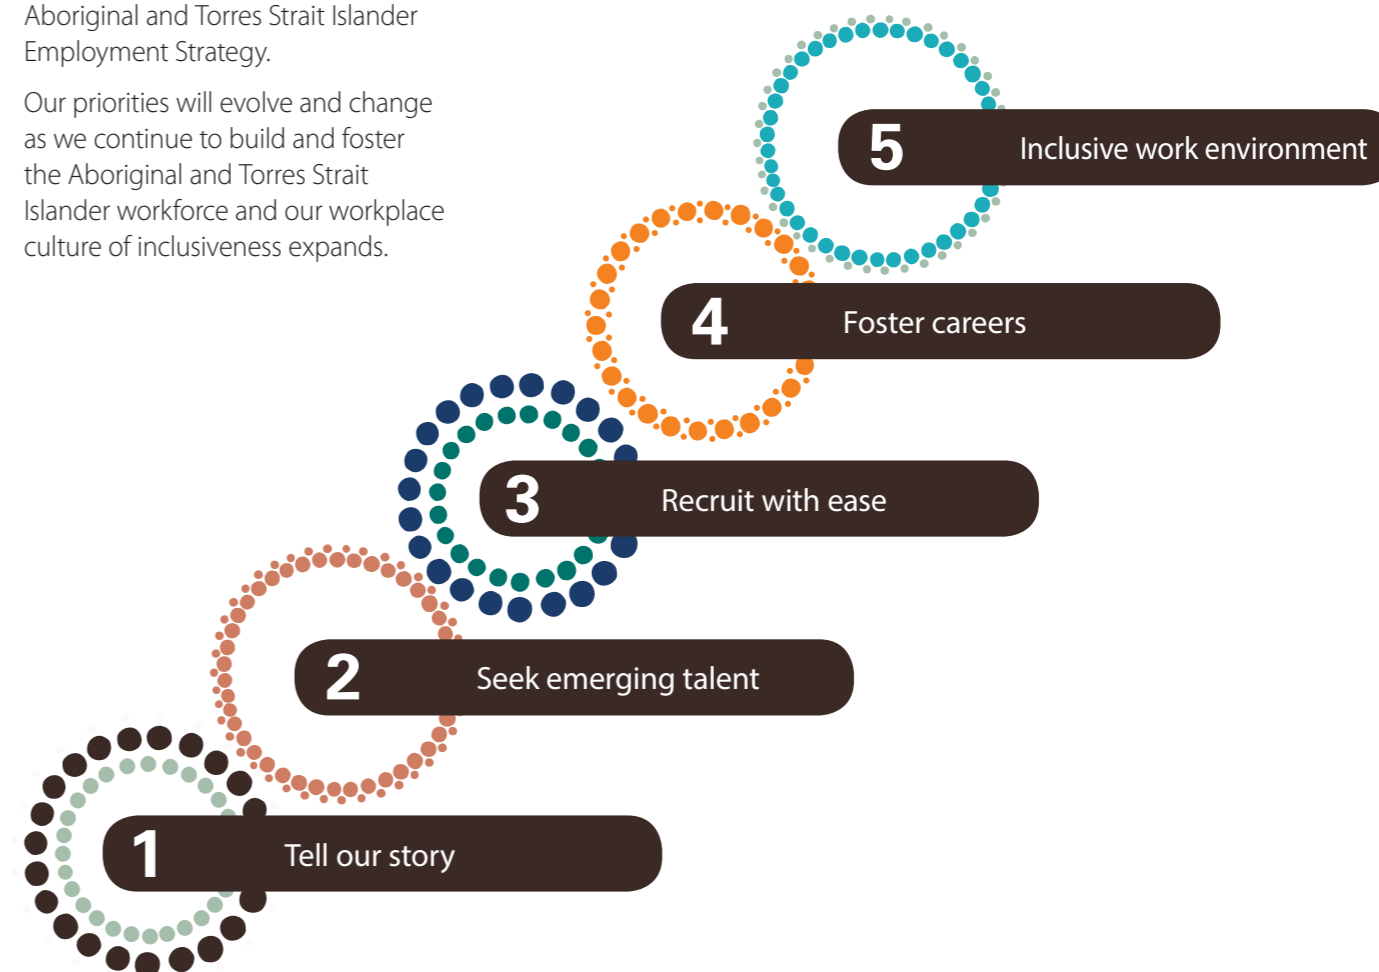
Aboriginal and Torres Strait Islander Employment Strategy.

Our priorities will evolve and change as we continue to build and foster the Aboriginal and Torres Strait Islander workforce and our workplace culture of inclusiveness expands.

5 Inclusive work environment

4 Foster careers

3 Recruit with ease

2 Seek emerging talent

1 Tell our story